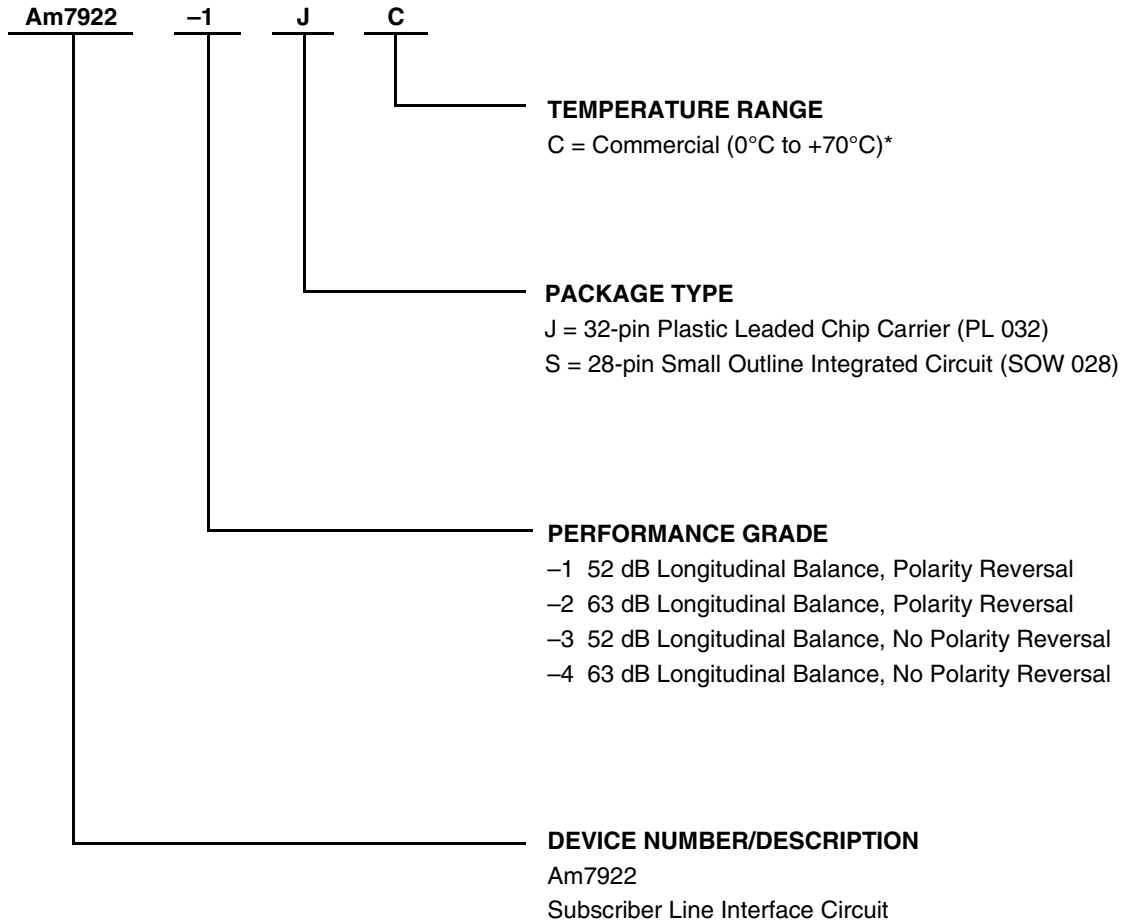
Am7922 –1 J C

TEMPERATURE RANGE
C = Commercial (0°C to +70°C)*

PACKAGE TYPE
J = 32-pin Plastic Leaded Chip Carrier (PL 032)
S = 28-pin Small Outline Integrated Circuit (SOW 028)

PERFORMANCE GRADE
–1 52 dB Longitudinal Balance, Polarity Reversal
–2 63 dB Longitudinal Balance, Polarity Reversal
–3 52 dB Longitudinal Balance, No Polarity Reversal
–4 63 dB Longitudinal Balance, No Polarity Reversal

DEVICE NUMBER/DESCRIPTION
Am7922
Subscriber Line Interface Circuit